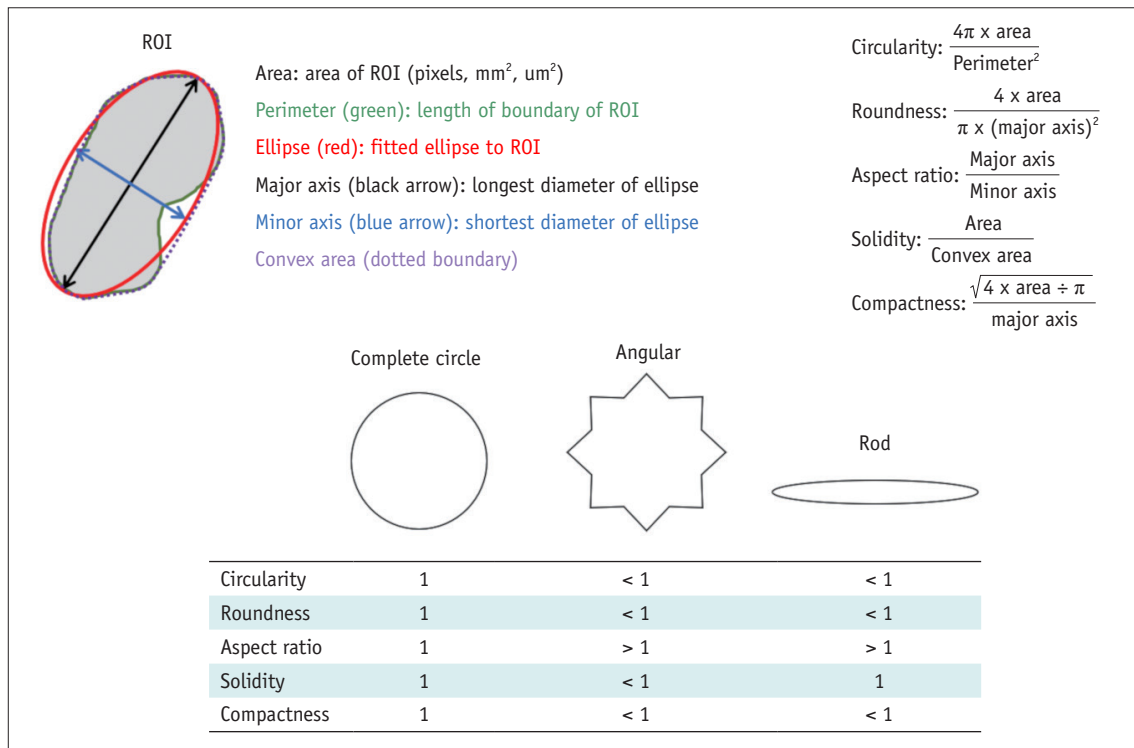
ROI

Area: area of ROI (pixels, $mm^2$, $um^2$)

Perimeter (green): length of boundary of ROI

Ellipse (red): fitted ellipse to ROI

Major axis (black arrow): longest diameter of ellipse

Minor axis (blue arrow): shortest diameter of ellipse

Convex area (dotted boundary)

Circularity: $\frac{4\pi \text{ x area}}{\text{Perimeter}^2}$

Roundness: $\frac{4 \text{ x area}}{\pi \text{ x (major axis)}^2}$

Aspect ratio: $\frac{\text{Major axis}}{\text{Minor axis}}$

Solidity: $\frac{\text{Area}}{\text{Convex area}}$

Compactness: $\frac{\sqrt{4 \text{ x area} \div \pi}}{\text{major axis}}$

Complete circle

Angular

Rod

| | | | |
|---|---|---|---|
| Circularity | 1 | < 1 | < 1 |
| Roundness | 1 | < 1 | < 1 |
| Aspect ratio | 1 | > 1 | > 1 |
| Solidity | 1 | < 1 | 1 |
| Compactness | 1 | < 1 | < 1 |